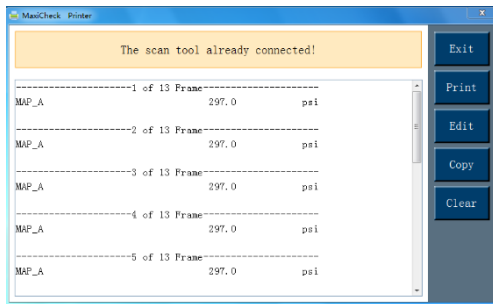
MaxiCheck Printer

The scan tool already connected!

Exit

Print

Edit

Copy

Clear

--------------------1 of 13 Frame--------------------
MAP_A 297.0 psi

--------------------2 of 13 Frame--------------------
MAP_A 297.0 psi

--------------------3 of 13 Frame--------------------
MAP_A 297.0 psi

--------------------4 of 13 Frame--------------------
MAP_A 297.0 psi

--------------------5 of 13 Frame--------------------
MAP_A 297.0 psi